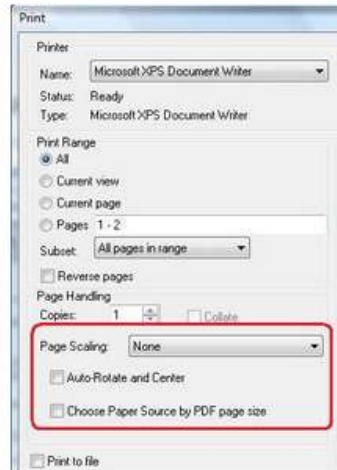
Print

Printer

Name: Microsoft XPS Document Writer

Status: Ready

Type: Microsoft XPS Document Writer

Print Range

All

Current view

Current page

Pages 1 - 2

Subset: All pages in range

Reverse pages

Page Handling

Copies: 1

Collate

Page Scaling: None

Auto-Rotate and Center

Choose Paper Source by PDF page size

Print to file